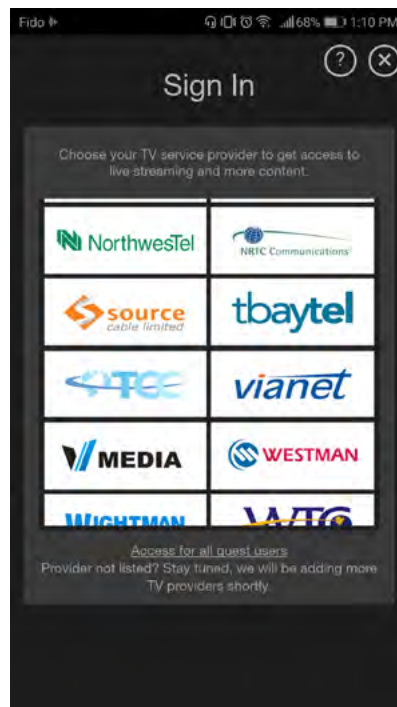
Fido
68% 1:10 PM

?
×

Sign In

Choose your TV service provider to get access to live streaming and more content.

NorthwesTel
NRTC Communications
source cable limited
tbaytel
TCC
vianet
MEDIA
WESTMAN
WIGHTMAN
WTC

Access for all guest users
Provider not listed? Stay tuned, we will be adding more TV providers shortly.